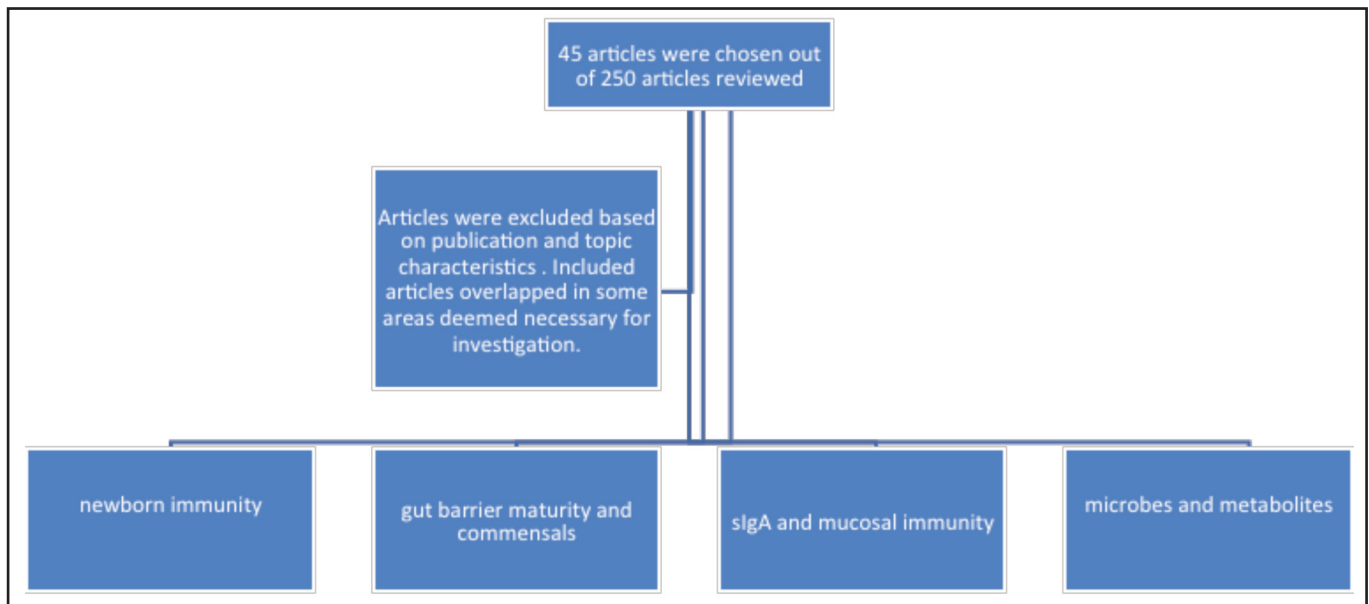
45 articles were chosen out of 250 articles reviewed

Articles were excluded based on publication and topic characteristics . Included articles overlapped in some areas deemed necessary for investigation.

newborn immunity

gut barrier maturity and commensals

sIgA and mucosal immunity

microbes and metabolites